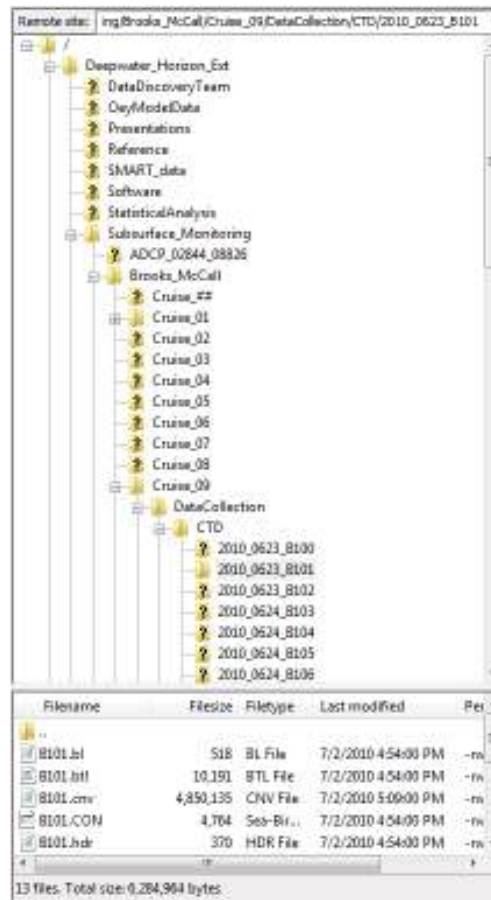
Remote site: ing/Brooks_McCall/Cruise_09/DataCollection/CTD/2010_0623_B101

/
Deepwater_Horizon_Ext
DataDiscoveryTeam
DeyModelData
Presentations
Reference
SMART_data
Software
StatisticalAnalysis
Subsurface_Monitoring
ADCP_02844_08826
Brooks_McCall
Cruise_##
Cruise_01
Cruise_02
Cruise_03
Cruise_04
Cruise_05
Cruise_06
Cruise_07
Cruise_08
Cruise_09
DataCollection
CTD
2010_0623_B100
2010_0623_B101
2010_0623_B102
2010_0624_B103
2010_0624_B104
2010_0624_B105
2010_0624_B106

| Filename | Filesize | Filetype | Last modified | Per |
|---|---|---|---|---|
| .. | | | | |
| B101.bl | 518 | BL File | 7/2/2010 4:54:00 PM | -rw |
| B101.btl | 10,191 | BTL File | 7/2/2010 4:54:00 PM | -rw |
| B101.cnv | 4,850,135 | CNV File | 7/2/2010 5:09:00 PM | -rw |
| B101.CON | 4,764 | Sea-Bir... | 7/2/2010 4:54:00 PM | -rw |
| B101.hdr | 370 | HDR File | 7/2/2010 4:54:00 PM | -rw |

13 files. Total size: 6,284,964 bytes